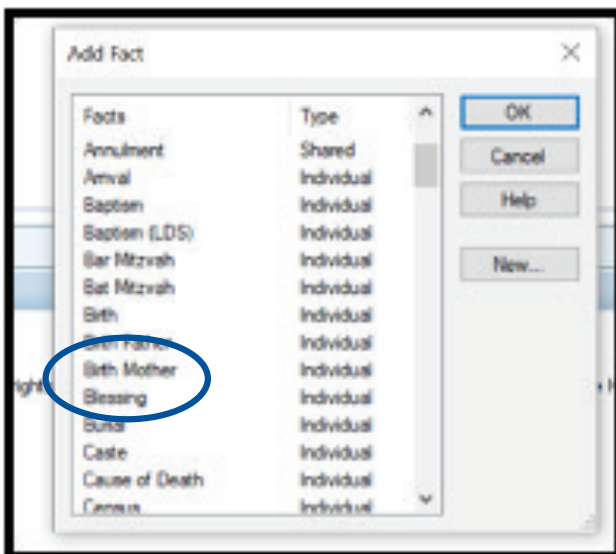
Add Fact

| Facts | Type |
|---|---|
| Annulment | Shared |
| Arrival | Individual |
| Baptism | Individual |
| Baptism (LDS) | Individual |
| Bar Mitzvah | Individual |
| Bat Mitzvah | Individual |
| Birth | Individual |
| Birth Father | Individual |
| Birth Mother | Individual |
| Blessing | Individual |
| Burial | Individual |
| Caste | Individual |
| Cause of Death | Individual |
| Census | Individual |

OK

Cancel

Help

New...